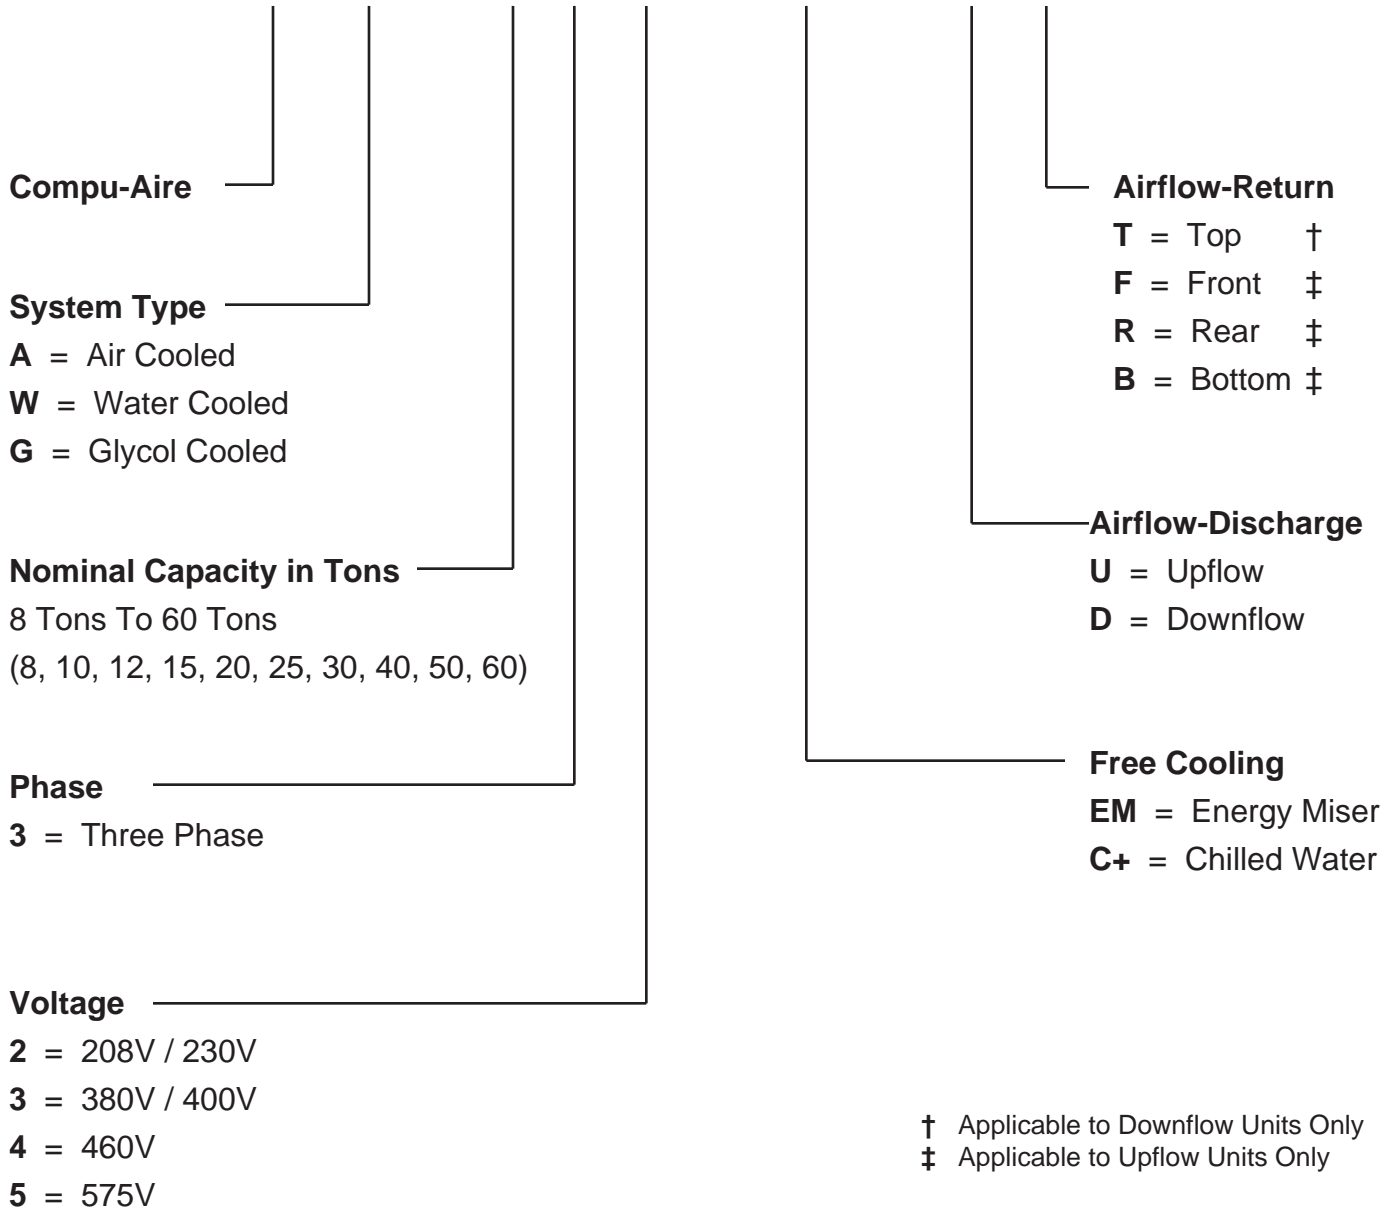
Compu-Aire

System Type
**A** = Air Cooled
**W** = Water Cooled
**G** = Glycol Cooled

Nominal Capacity in Tons
8 Tons To 60 Tons
(8, 10, 12, 15, 20, 25, 30, 40, 50, 60)

Phase
**3** = Three Phase

Voltage
**2** = 208V / 230V
**3** = 380V / 400V
**4** = 460V
**5** = 575V

Airflow-Return
**T** = Top †
**F** = Front ‡
**R** = Rear ‡
**B** = Bottom ‡

Airflow-Discharge
**U** = Upflow
**D** = Downflow

Free Cooling
**EM** = Energy Miser
**C+** = Chilled Water

† Applicable to Downflow Units Only
‡ Applicable to Upflow Units Only